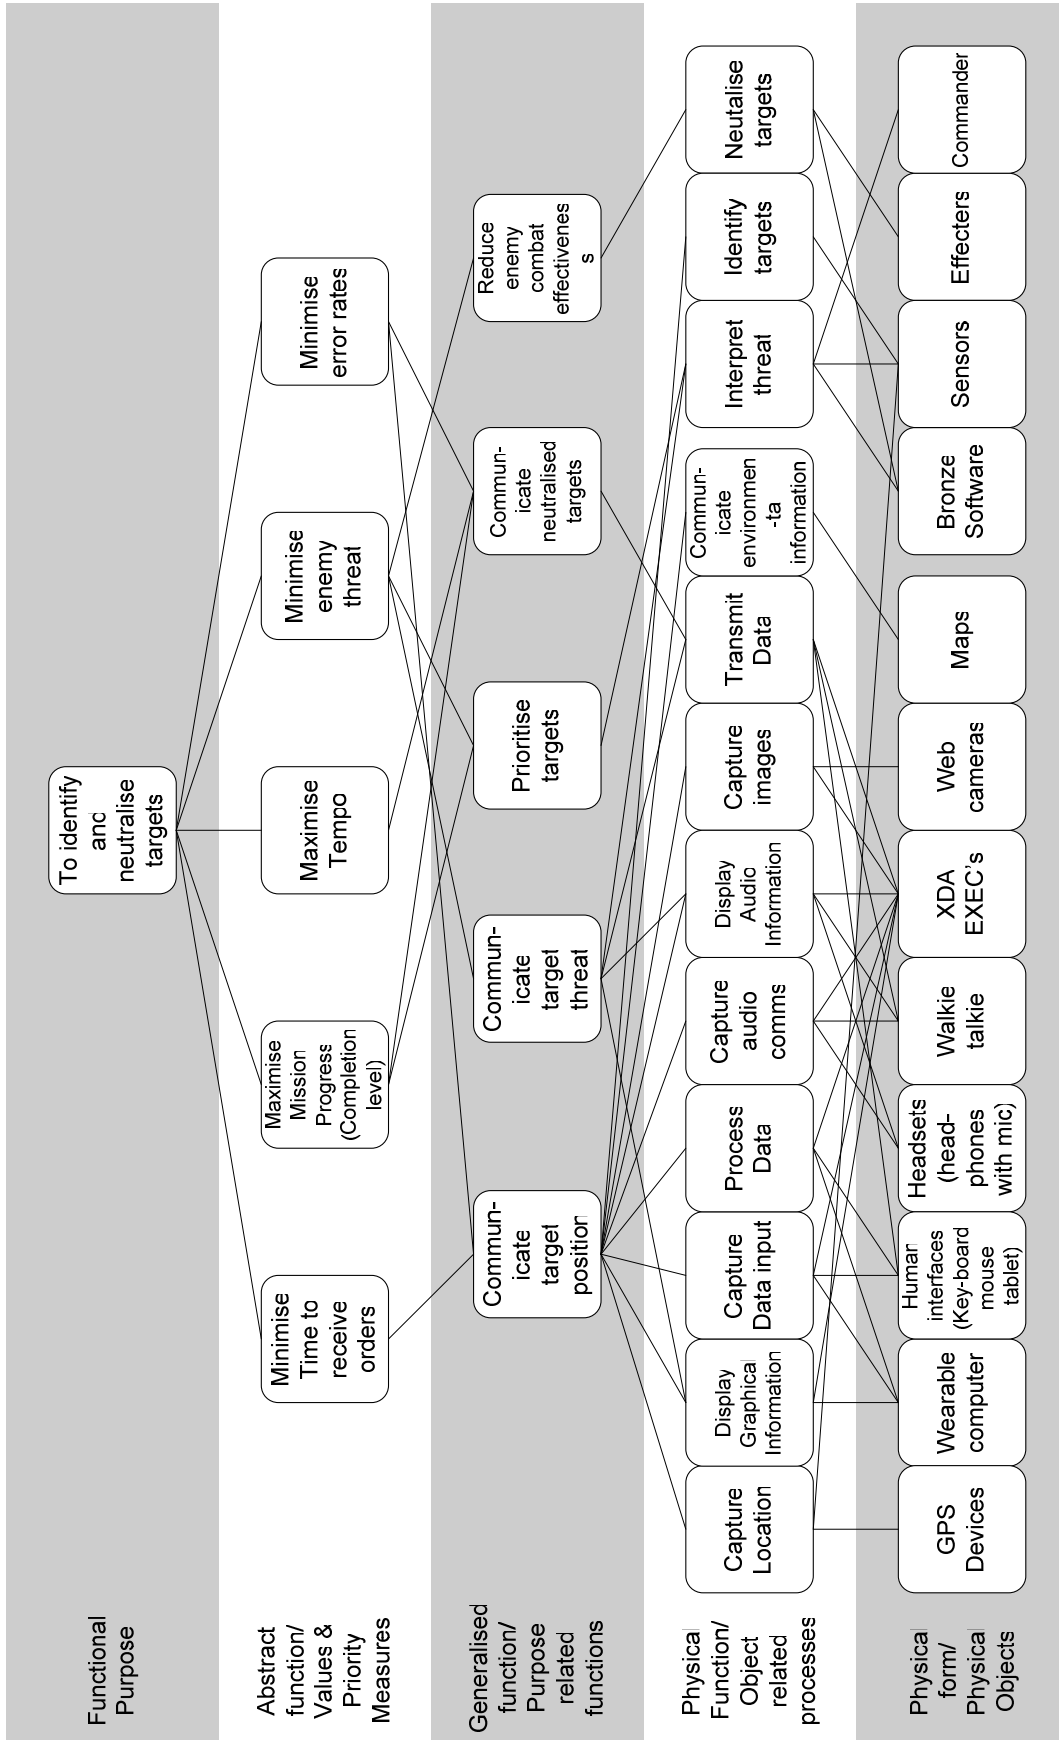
Functional Purpose

Abstract function/ Values & Priority Measures

Generalised function/ Purpose related functions

Physical Function/ Object related processes

Physical form/ Physical Objects

To identify and neutralise targets

Minimise Time to receive orders

Maximise Mission Progress (Completion level)

Maximise Tempo

Minimise enemy threat

Minimise error rates

Communicate target position

Communicate target threat

Prioritise targets

Communicate neutralised targets

Reduce enemy combat effectiveness

Capture Location

Display Graphical Information

Capture Data input

Process Data

Capture audio comms

Display Audio Information

Capture images

Transmit Data

Communicate environmental information

Interpret threat

Identify targets

Neutalise targets

GPS Devices

Wearable computer

Human interfaces (Key-board mouse tablet)

Headsets (head-phones with mic)

Walkie talkie

XDA EXEC's

Web cameras

Maps

Bronze Software

Sensors

Effecters

Commander